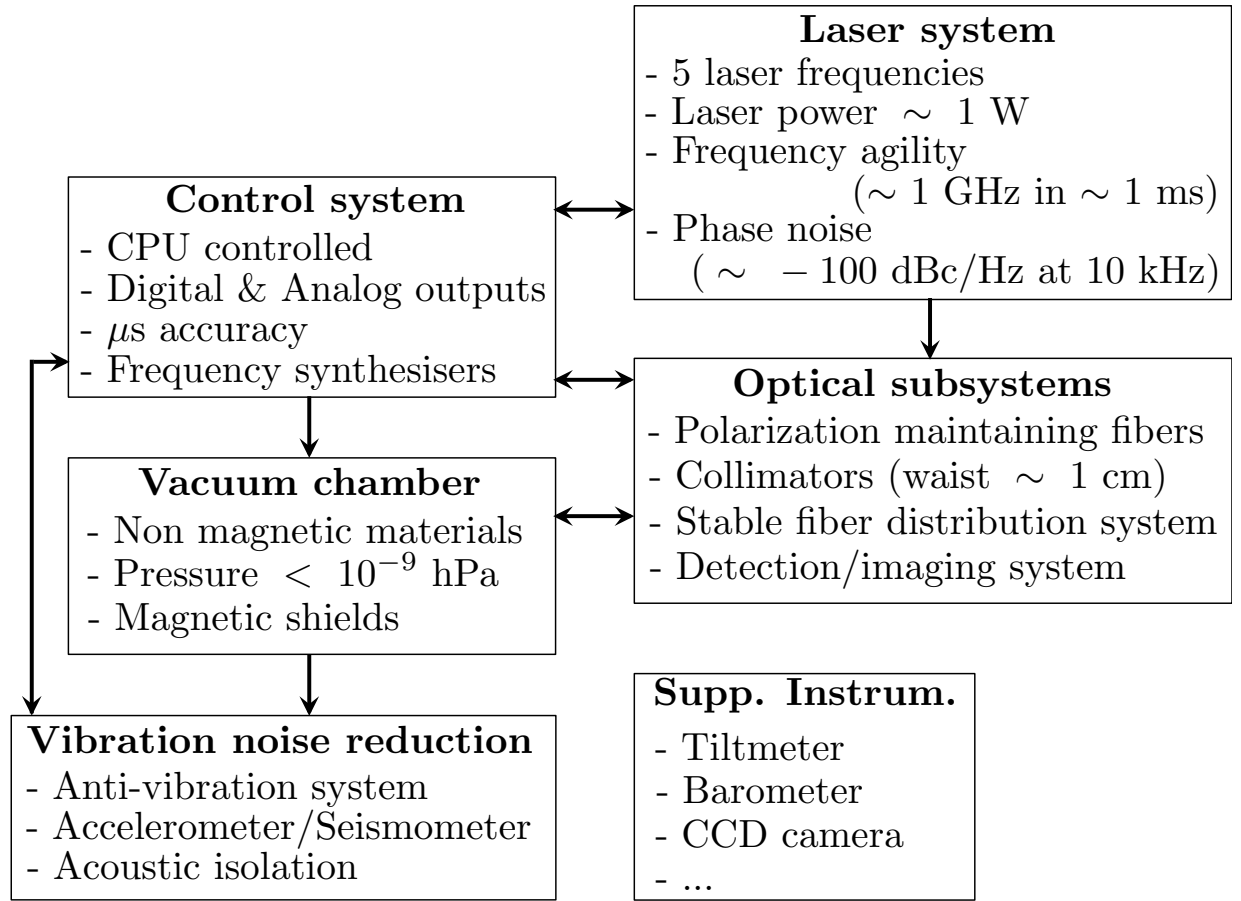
**Laser system**
- 5 laser frequencies
- Laser power $\sim$ 1 W
- Frequency agility ($\sim$ 1 GHz in $\sim$ 1 ms)
- Phase noise ($\sim$ $-100$ dBc/Hz at 10 kHz)

**Control system**
- CPU controlled
- Digital & Analog outputs
- $\mu$s accuracy
- Frequency synthesisers

**Optical subsystems**
- Polarization maintaining fibers
- Collimators (waist $\sim$ 1 cm)
- Stable fiber distribution system
- Detection/imaging system

**Vacuum chamber**
- Non magnetic materials
- Pressure $<$ $10^{-9}$ hPa
- Magnetic shields

**Supp. Instrum.**
- Tiltmeter
- Barometer
- CCD camera
- ...

**Vibration noise reduction**
- Anti-vibration system
- Accelerometer/Seismometer
- Acoustic isolation